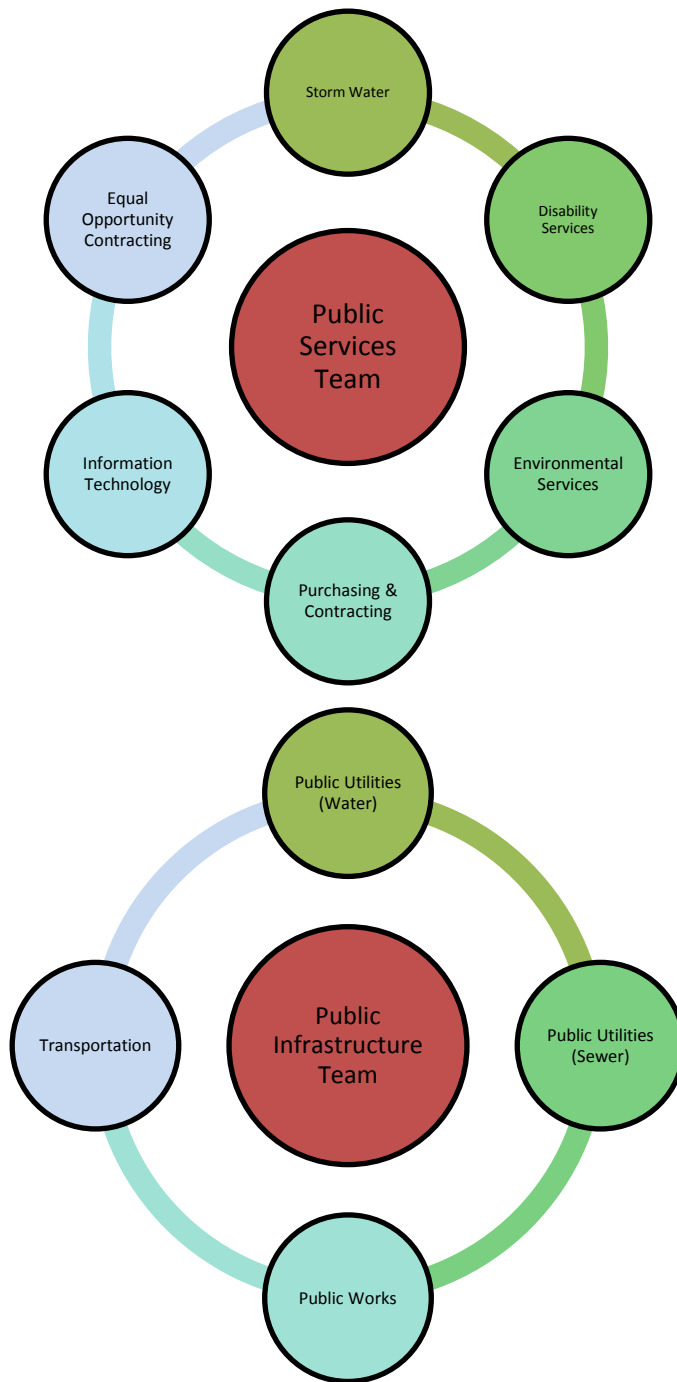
Storm Water

Equal Opportunity Contracting

Disability Services

Public Services Team

Information Technology

Environmental Services

Purchasing & Contracting

Public Utilities (Water)

Transportation

Public Infrastructure Team

Public Utilities (Sewer)

Public Works